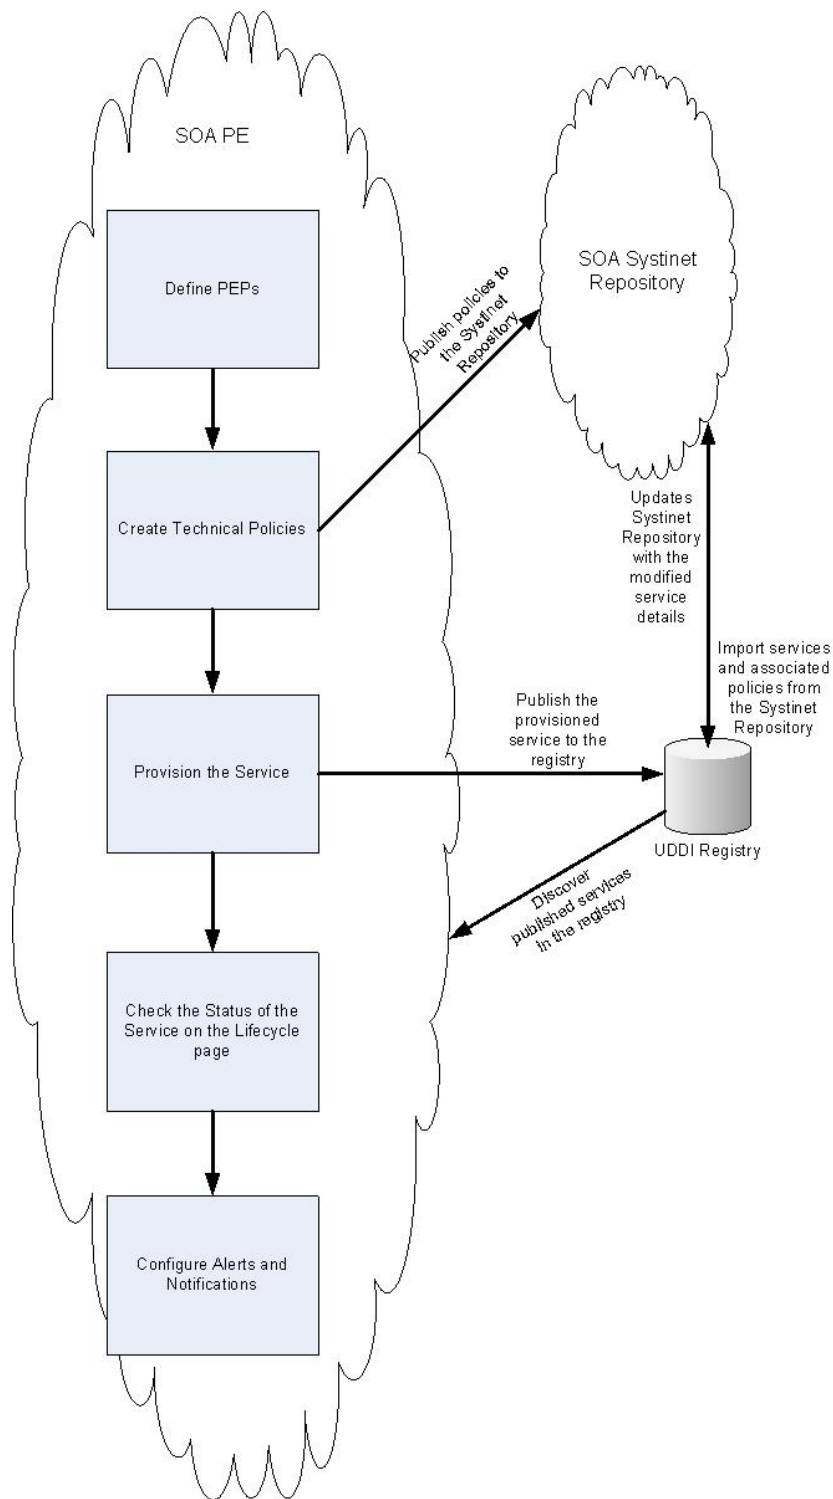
SOA PE

Define PEPs

Publish policies to the Systinet Repository

SOA Systinet Repository

Create Technical Policies

Updates Systinet Repository with the modified service details

Import services and associated policies from the Systinet Repository

Publish the provisioned service to the registry

Provision the Service

UDDI Registry

Discover published services in the registry

Check the Status of the Service on the Lifecycle page

Configure Alerts and Notifications